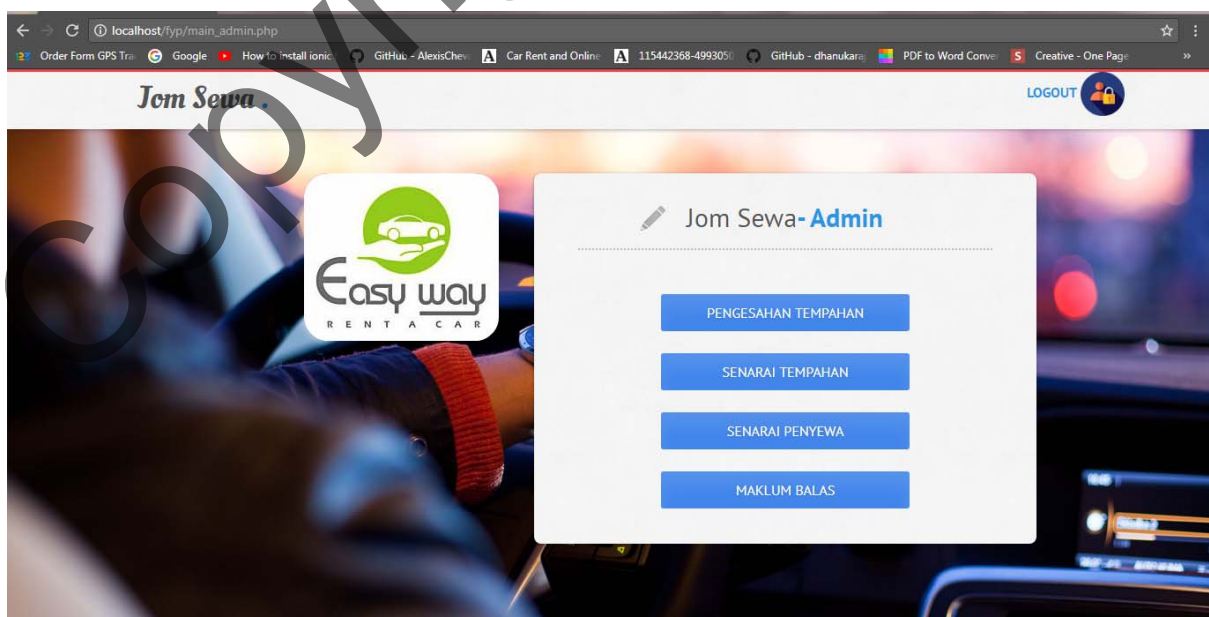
localhost/fyp/main_admin.php

Order Form GPS Tra Google How to install ionic GitHub - AlexisChev Car Rent and Online 115442368-4993050 GitHub - dhanukara PDF to Word Conve Creative - One Page »

Jom Sewa.

LOGOUT

Easy way
RENT A CAR

Jom Sewa- Admin

PENGESAHAN TEMPAHAN

SENARAI TEMPAHAN

SENARAI PENYEWA

MAKLUM BALAS

Copy